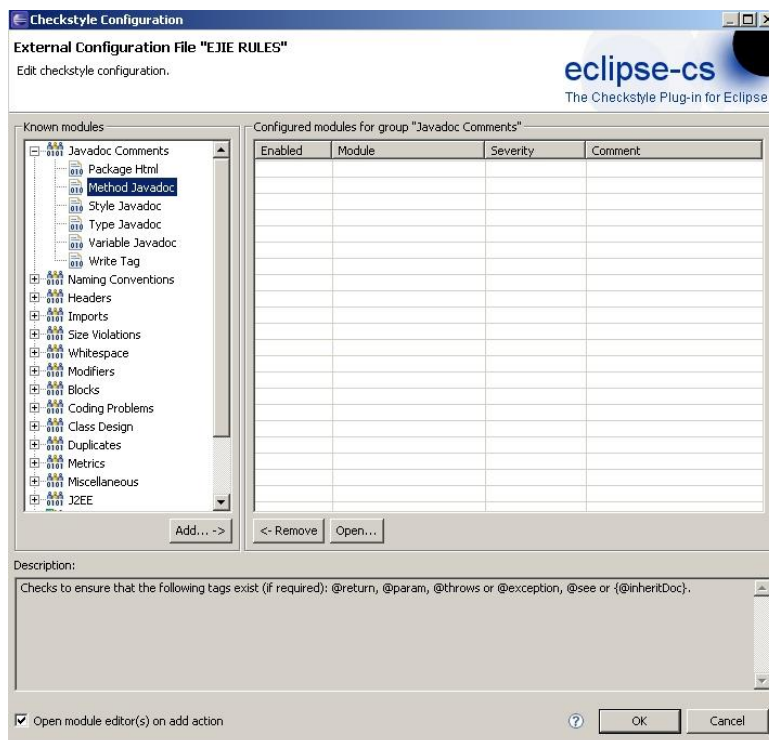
Checkstyle Configuration

External Configuration File "EJIE RULES"

Edit checkstyle configuration.

eclipse-cs

The Checkstyle Plug-in for Eclipse

Known modules

Javadoc Comments
Package Html
Method Javadoc
Style Javadoc
Type Javadoc
Variable Javadoc
Write Tag
Naming Conventions
Headers
Imports
Size Violations
Whitespace
Modifiers
Blocks
Coding Problems
Class Design
Duplicates
Metrics
Miscellaneous
J2EE

Add... ->

Configured modules for group "Javadoc Comments"

| Enabled | Module | Severity | Comment |
|---|---|---|---|

<- Remove

Open...

Description:

Checks to ensure that the following tags exist (if required): @return, @param, @throws or @exception, @see or {@inheritDoc}.

Open module editor(s) on add action

OK

Cancel